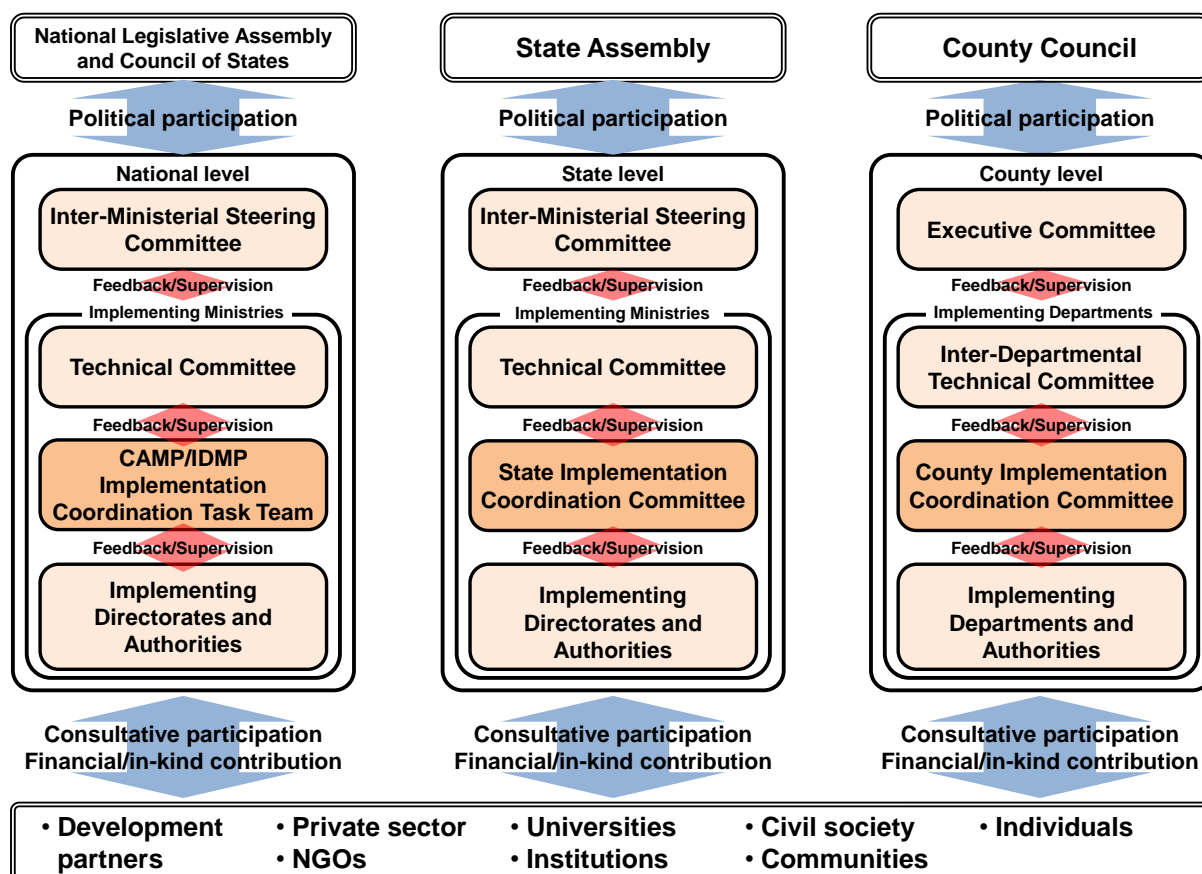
National Legislative Assembly and Council of States

Political participation

National level

Inter-Ministerial Steering Committee

Feedback/Supervision

Implementing Ministries

Technical Committee

Feedback/Supervision

CAMP/IDMP Implementation Coordination Task Team

Feedback/Supervision

Implementing Directorates and Authorities

Consultative participation
Financial/in-kind contribution

State Assembly

Political participation

State level

Inter-Ministerial Steering Committee

Feedback/Supervision

Implementing Ministries

Technical Committee

Feedback/Supervision

State Implementation Coordination Committee

Feedback/Supervision

Implementing Directorates and Authorities

Consultative participation
Financial/in-kind contribution

County Council

Political participation

County level

Executive Committee

Feedback/Supervision

Implementing Departments

Inter-Departmental Technical Committee

Feedback/Supervision

County Implementation Coordination Committee

Feedback/Supervision

Implementing Departments and Authorities

Consultative participation
Financial/in-kind contribution

• Development partners
• Private sector
• NGOs
• Universities
• Institutions
• Civil society
• Communities
• Individuals